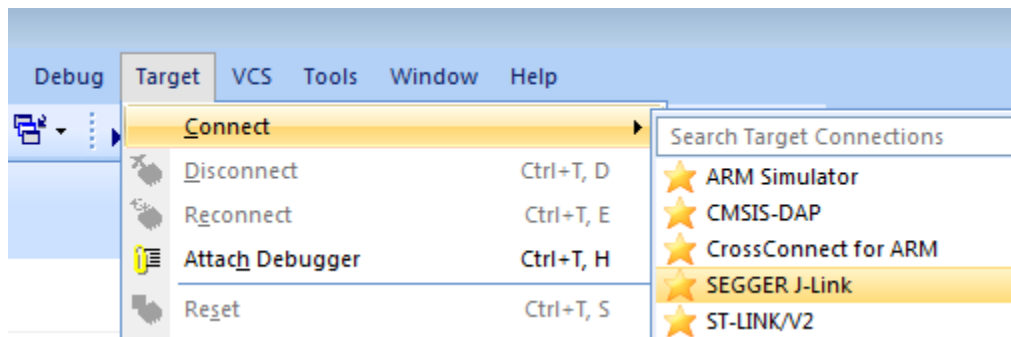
Debug Target VCS Tools Window Help

Connect
Disconnect Ctrl+T, D
Reconnect Ctrl+T, E
Attach Debugger Ctrl+T, H
Reset Ctrl+T, S

Search Target Connections
ARM Simulator
CMSIS-DAP
CrossConnect for ARM
SEGGER J-Link
ST-LINK/V2